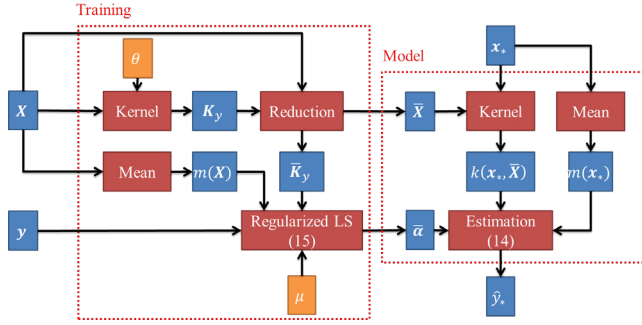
Training

Model

$\theta$

$\boldsymbol{x}_*$

$\boldsymbol{X}$

Kernel

$\boldsymbol{K}_y$

Reduction

$\bar{\boldsymbol{X}}$

Kernel

Mean

Mean

$m(\boldsymbol{X})$

$\bar{\boldsymbol{K}}_y$

$k(\boldsymbol{x}_*, \bar{\boldsymbol{X}})$

$m(\boldsymbol{x}_*)$

$\boldsymbol{y}$

Regularized LS (15)

$\bar{\boldsymbol{\alpha}}$

Estimation (14)

$\mu$

$\hat{y}_*$